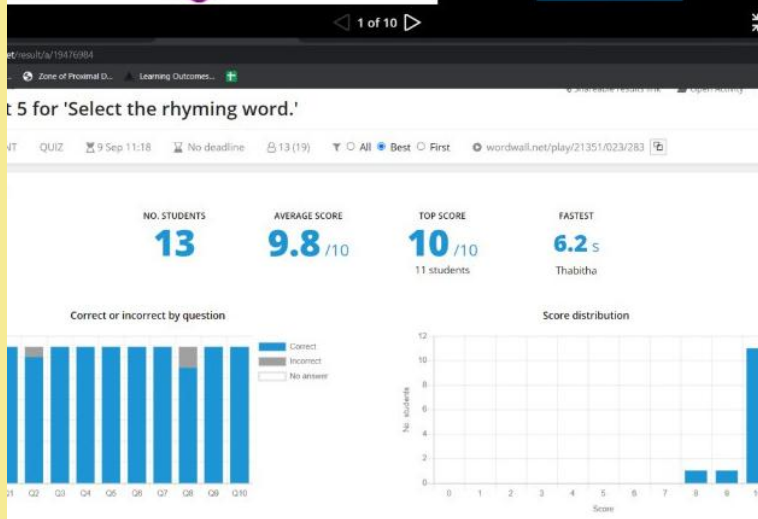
1 of 10

et/result/a/19476984

Zone of Proximal D... Learning Outcomes...

Shareable results link Open Activity

t 5 for 'Select the rhyming word.'

NT QUIZ 9 Sep 11:18 No deadline 13 (19) All Best First wordwall.net/play/21351/023/283

NO. STUDENTS
13

AVERAGE SCORE
9.8 /10

TOP SCORE
10 /10
11 students

FASTEST
6.2 s
Thabitha

Correct or incorrect by question

Correct
Incorrect
No answer

21 Q2 Q3 Q4 Q5 Q6 Q7 Q8 Q9 Q10

Score distribution

12
10
8
6
4
2
0

No. students

0 1 2 3 4 5 6 7 8 9 1

Score